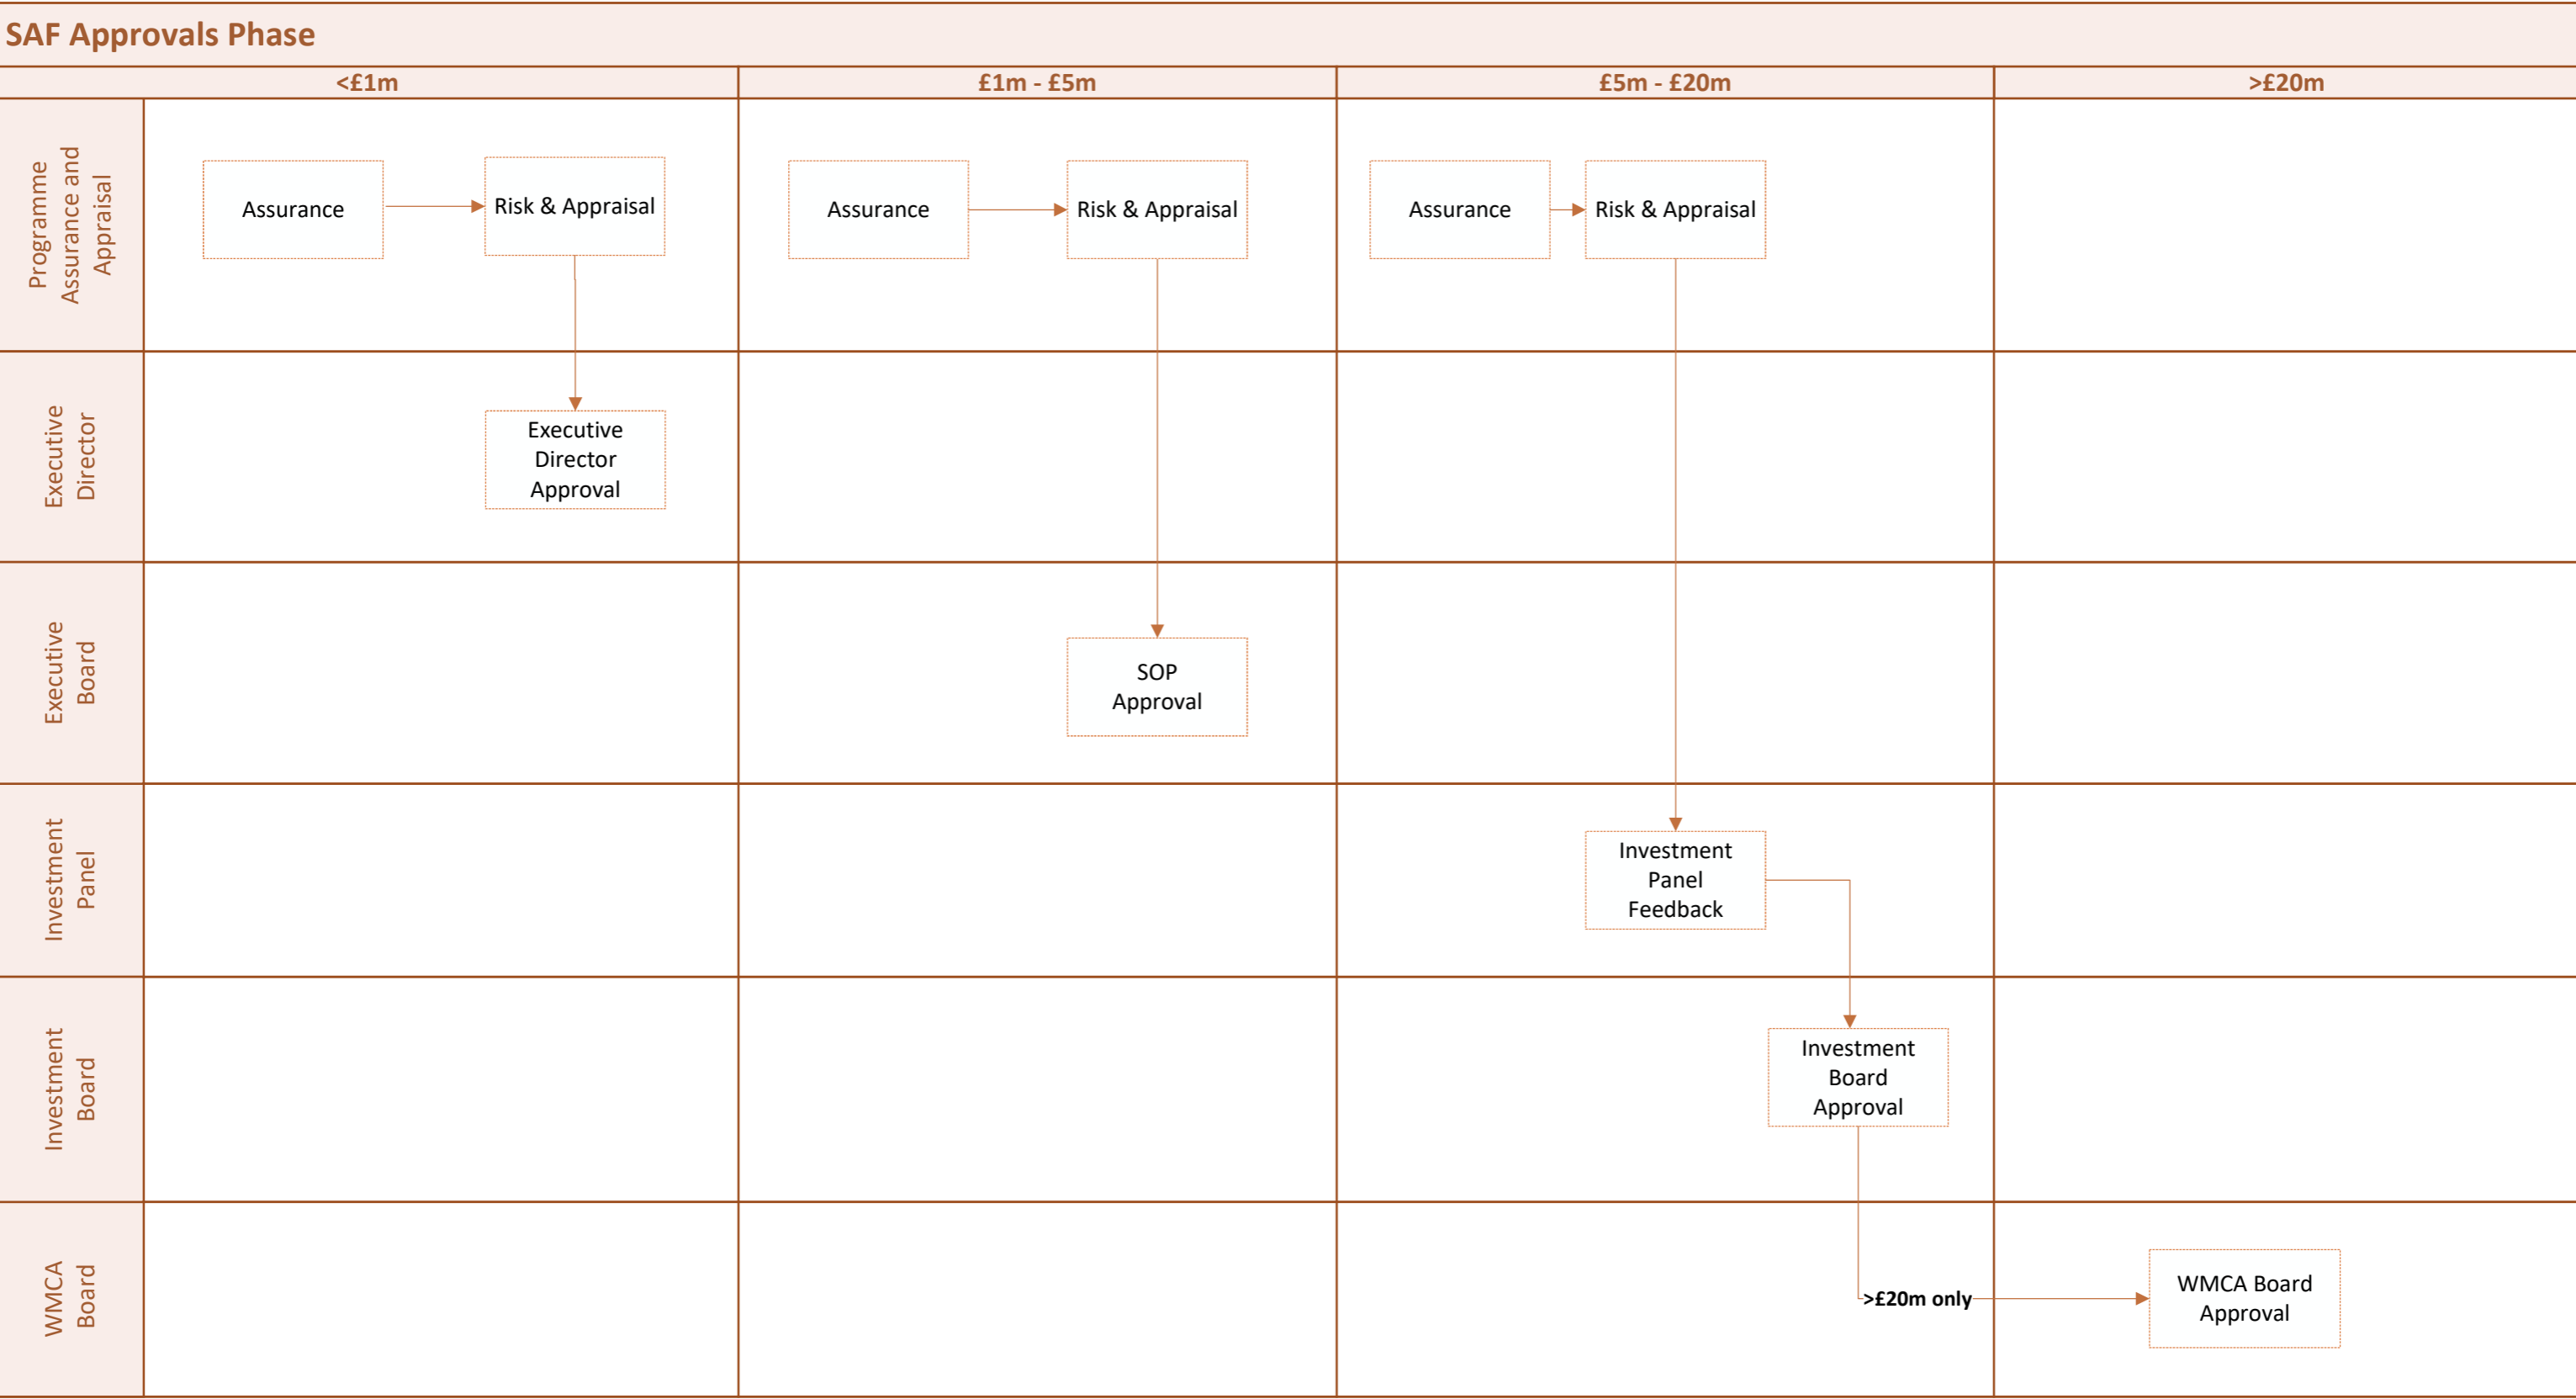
SAF Approvals Phase

| | <£1m | £1m - £5m | £5m - £20m | >£20m |
|---|---|---|---|---|
| Programme Assurance and Appraisal | Assurance → Risk & Appraisal | Assurance → Risk & Appraisal | Assurance → Risk & Appraisal | |
| Executive Director | Executive Director Approval | | | |
| Executive Board | | SOP Approval | | |
| Investment Panel | | | Investment Panel Feedback | |
| Investment Board | | | Investment Board Approval | |
| WMCA Board | | | >£20m only | WMCA Board Approval |